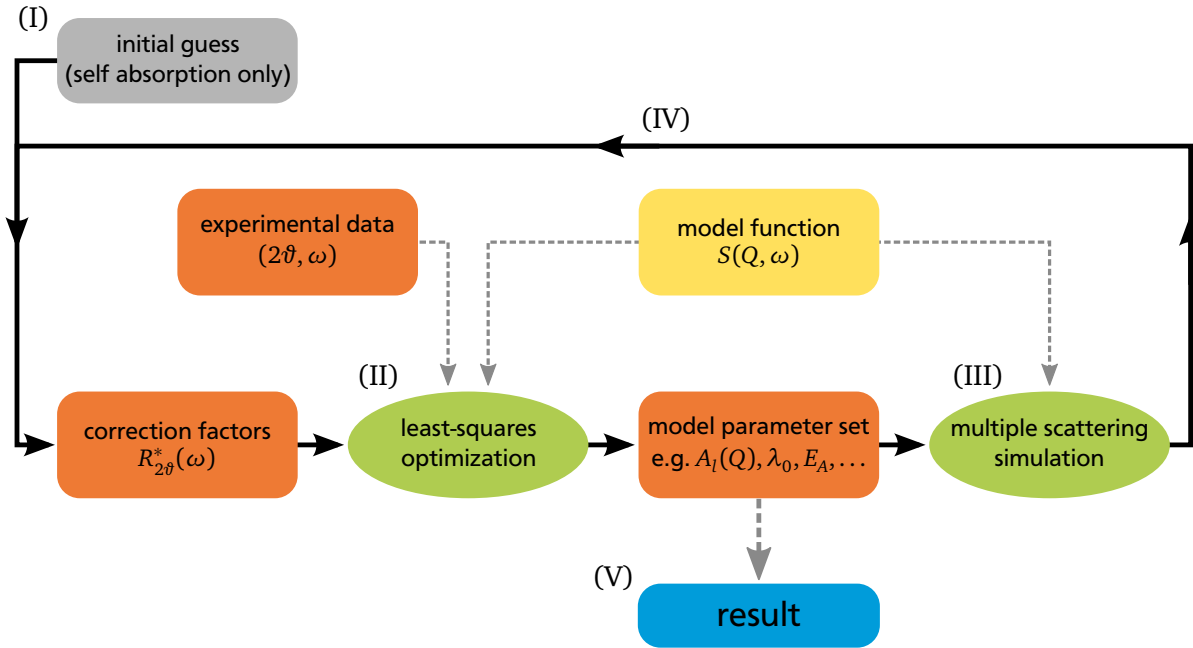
(I)
initial guess
(self absorption only)

(IV)

experimental data
$(2\vartheta, \omega)$

model function
$S(Q, \omega)$

(II)

(III)

correction factors
$R^*_{2\vartheta}(\omega)$

least-squares
optimization

model parameter set
e.g. $A_l(Q), \lambda_0, E_A, \ldots$

multiple scattering
simulation

(V)
result